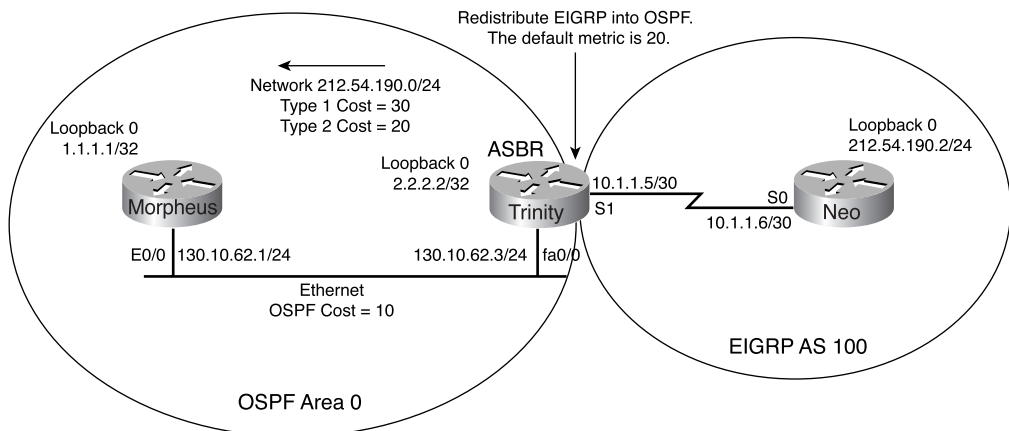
Redistribute EIGRP into OSPF.
The default metric is 20.

Network 212.54.190.0/24
Type 1 Cost = 30
Type 2 Cost = 20

Loopback 0
1.1.1.1/32

Morpheus

ASBR

Loopback 0
2.2.2.2/32

Trinity

10.1.1.5/30

S1

S0

10.1.1.6/30

Loopback 0
212.54.190.2/24

Neo

E0/0

130.10.62.1/24

130.10.62.3/24

fa0/0

Ethernet
OSPF Cost = 10

EIGRP AS 100

OSPF Area 0